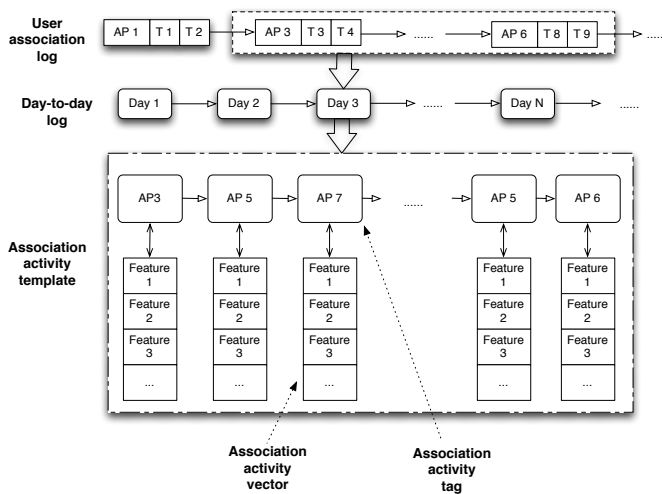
User association log

AP 1 | T 1 | T 2

AP 3 | T 3 | T 4

......

AP 6 | T 8 | T 9

......

Day-to-day log

Day 1

Day 2

Day 3

......

Day N

......

Association activity template

AP3

AP 5

AP 7

......

AP 5

AP 6

Feature 1
Feature 2
Feature 3
...

Feature 1
Feature 2
Feature 3
...

Feature 1
Feature 2
Feature 3
...

Feature 1
Feature 2
Feature 3
...

Feature 1
Feature 2
Feature 3
...

Association activity vector

Association activity tag